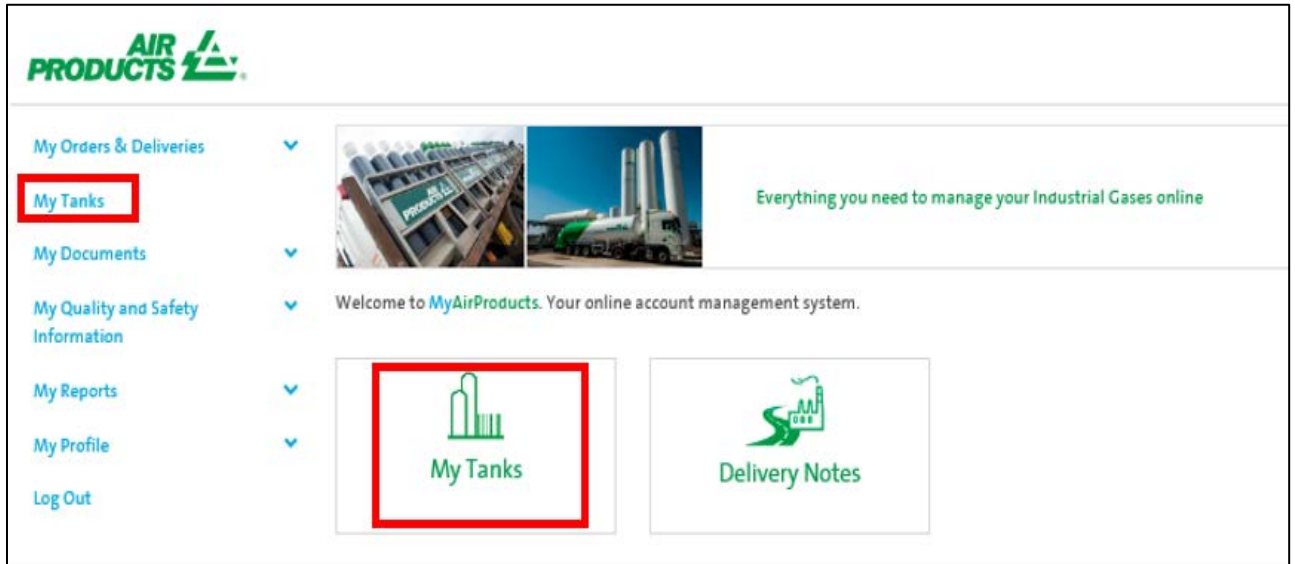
AIR PRODUCTS

My Orders & Deliveries

My Tanks

My Documents

My Quality and Safety Information

My Reports

My Profile

Log Out

AIR PRODUCTS

Everything you need to manage your Industrial Gases online

Welcome to MyAirProducts. Your online account management system.

My Tanks

Delivery Notes